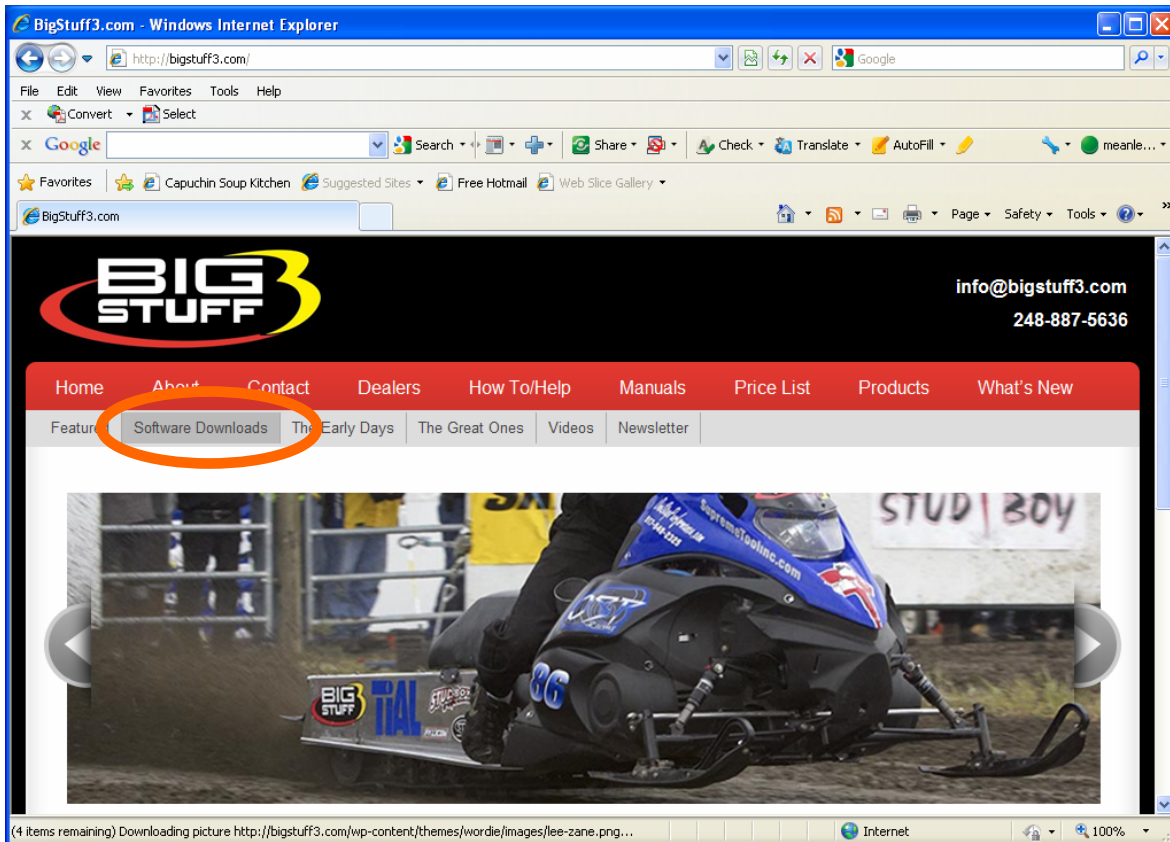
BigStuff3.com - Windows Internet Explorer

http://bigstuff3.com/

Google

File Edit View Favorites Tools Help

Convert Select

Google Search Share Check Translate AutoFill meanle...

Favorites Capuchin Soup Kitchen Suggested Sites Free Hotmail Web Slice Gallery

BigStuff3.com

Page Safety Tools

BIG STUFF 3

info@bigstuff3.com
248-887-5636

Home About Contact Dealers How To/Help Manuals Price List Products What's New

Featured Software Downloads The Early Days The Great Ones Videos Newsletter

STUD BOY

(4 items remaining) Downloading picture http://bigstuff3.com/wp-content/themes/wordie/images/lee-zane.png...

Internet

100%